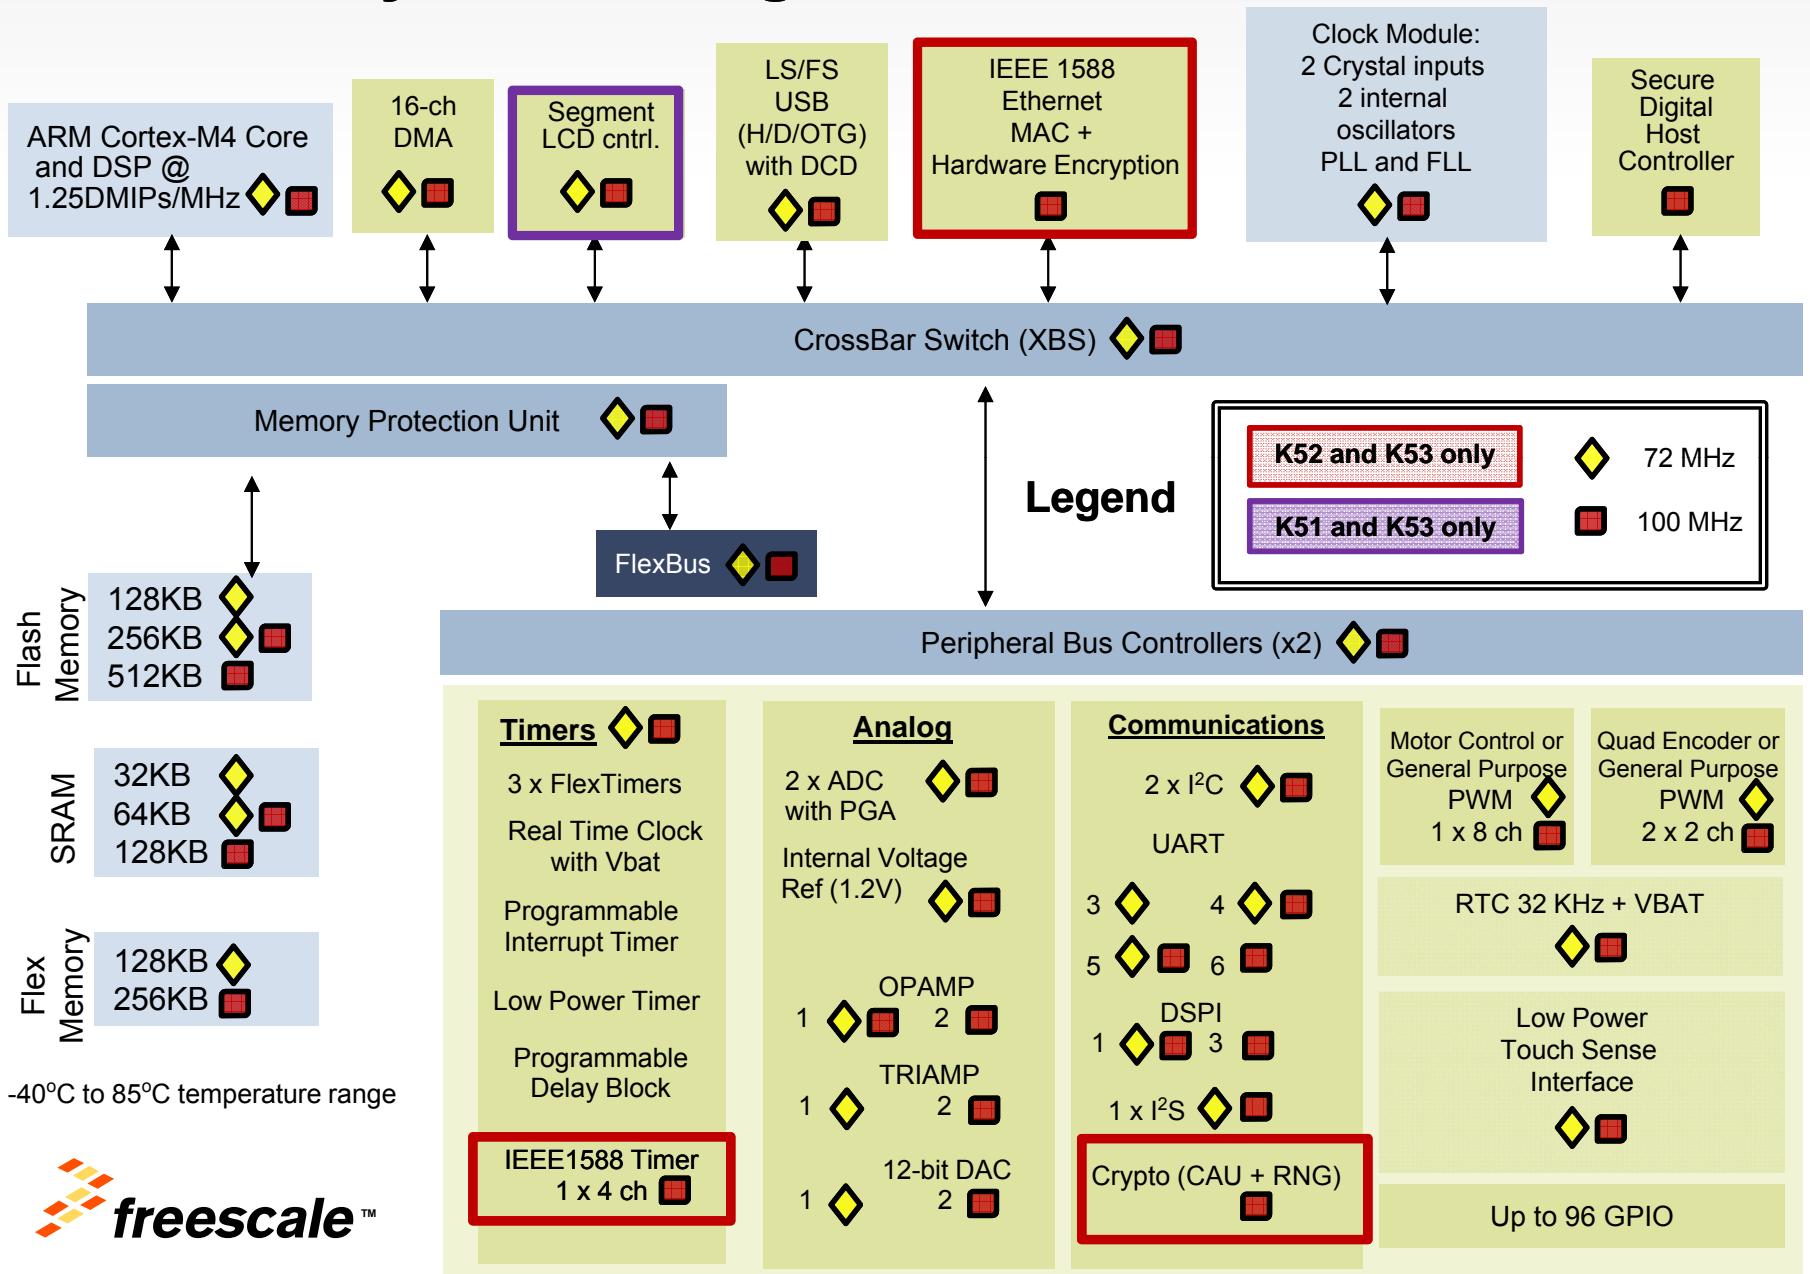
ARM Cortex-M4 Core and DSP @ 1.25DMIPs/MHz

16-ch DMA

Segment LCD cntrl.

LS/FS USB (H/D/OTG) with DCD

IEEE 1588 Ethernet MAC + Hardware Encryption

Clock Module: 2 Crystal inputs 2 internal oscillators PLL and FLL

Secure Digital Host Controller

CrossBar Switch (XBS)

Memory Protection Unit

FlexBus

Legend

K52 and K53 only

K51 and K53 only

72 MHz

100 MHz

Peripheral Bus Controllers (x2)

Flash Memory
128KB
256KB
512KB

SRAM
32KB
64KB
128KB

Flex Memory
128KB
256KB

-40°C to 85°C temperature range

freescale™

Timers

3 x FlexTimers

Real Time Clock with Vbat

Programmable Interrupt Timer

Low Power Timer

Programmable Delay Block

IEEE1588 Timer 1 x 4 ch

Analog

2 x ADC with PGA

Internal Voltage Ref (1.2V)

OPAMP
1 2

TRIAMP
1 2

12-bit DAC
1 2

Communications

2 x I$^2$C

UART
3 4
5 6

DSPI
1 3

1 x I$^2$S

Crypto (CAU + RNG)

Motor Control or General Purpose PWM 1 x 8 ch

Quad Encoder or General Purpose PWM 2 x 2 ch

RTC 32 KHz + VBAT

Low Power Touch Sense Interface

Up to 96 GPIO